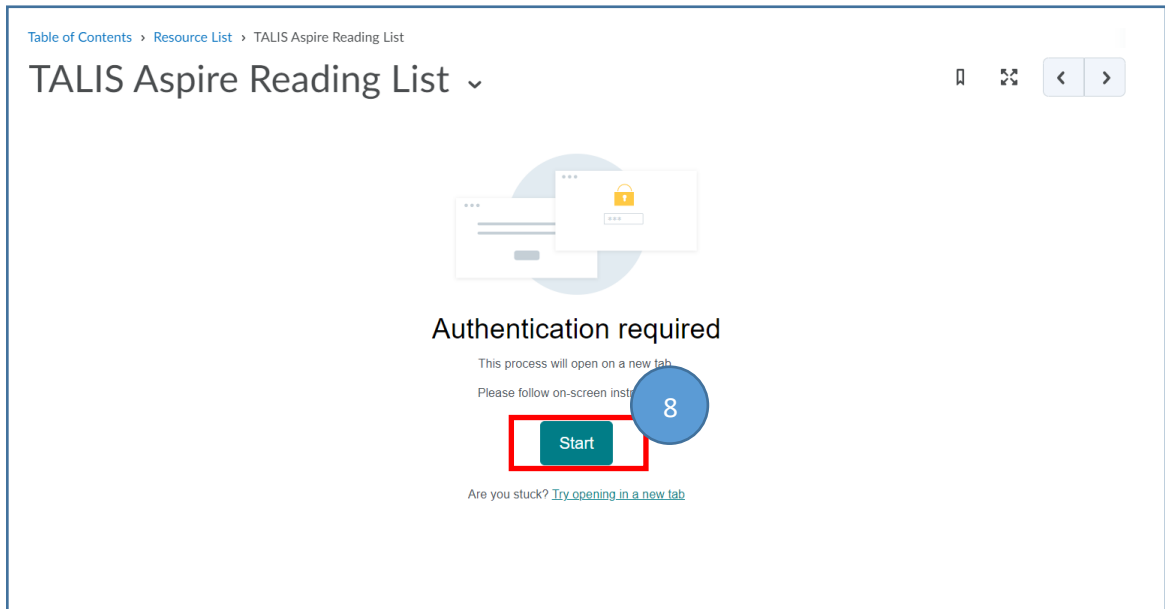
Table of Contents › Resource List › TALIS Aspire Reading List

TALIS Aspire Reading List ⌄

Authentication required

This process will open on a new tab.

Please follow on-screen instr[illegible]

8

Start

Are you stuck? Try opening in a new tab